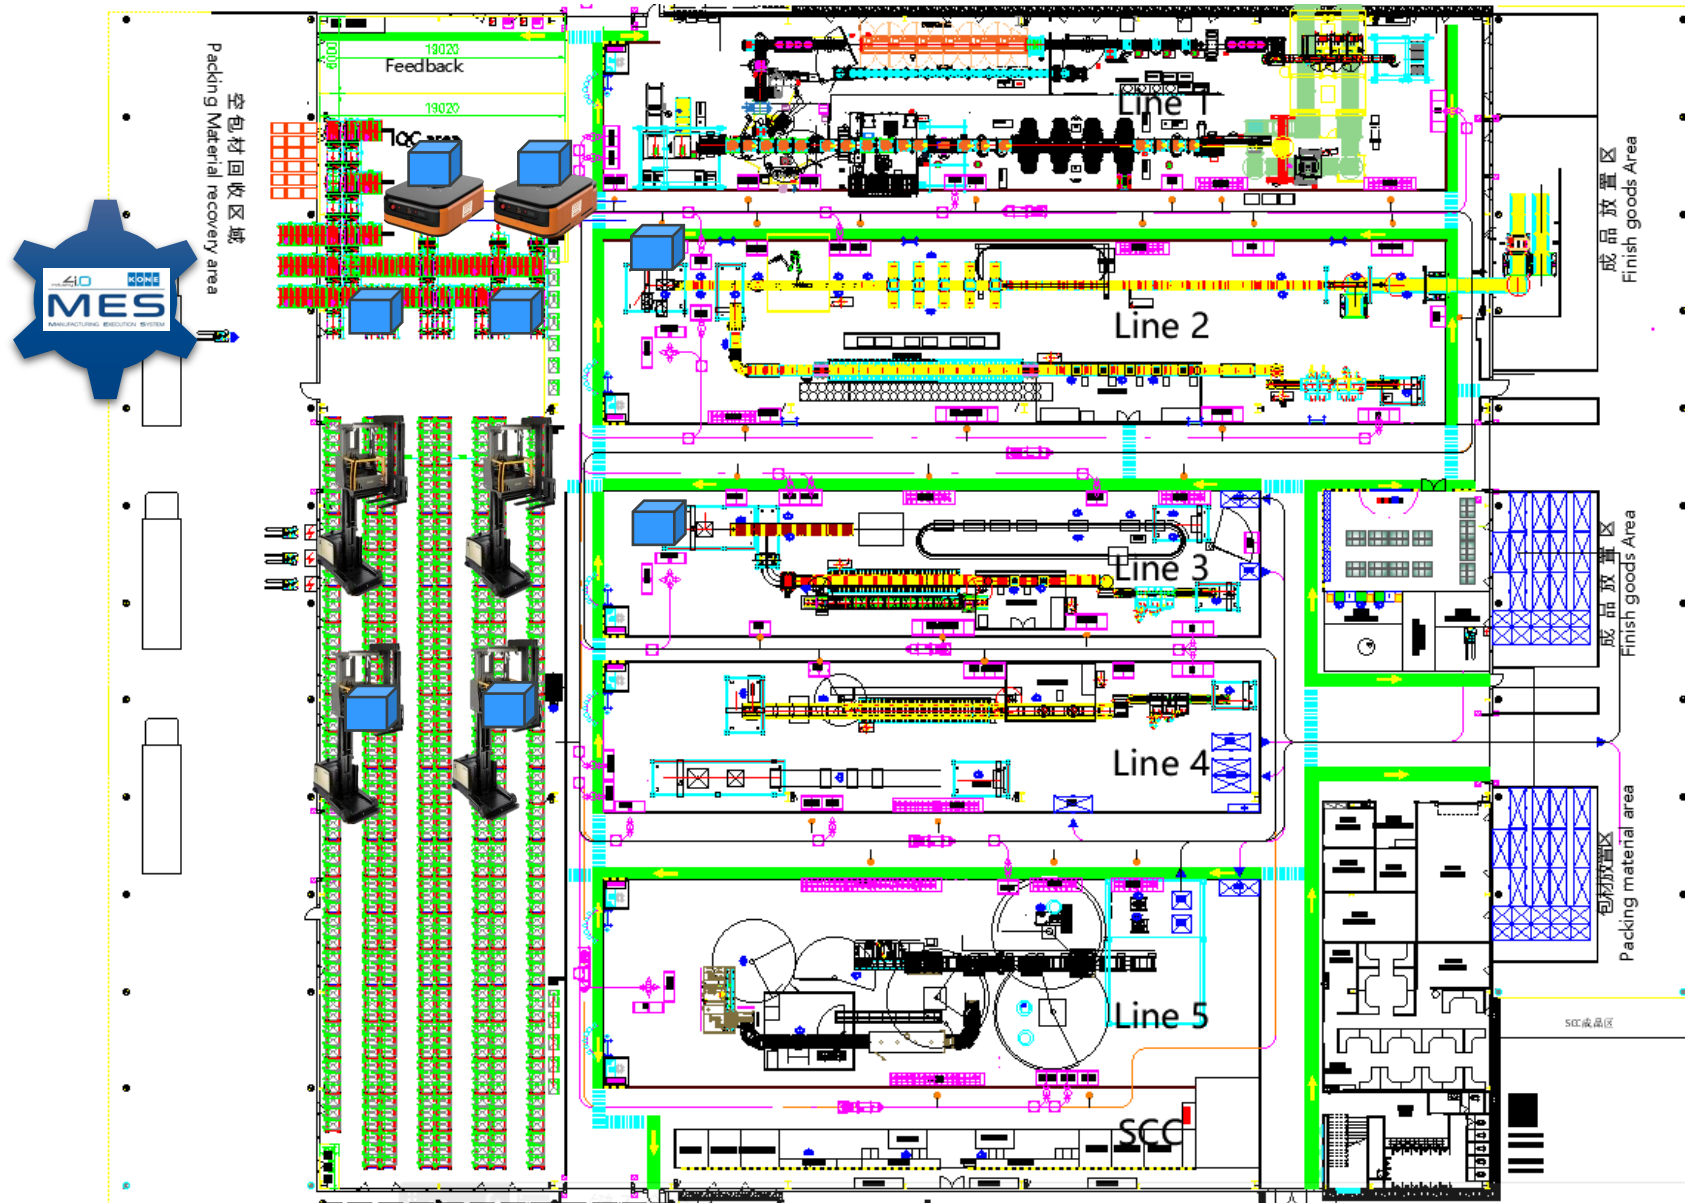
19020
Feedback
19020
空包材回收区域
Packing Material recovery area
IQC area
4.0
KONE
MES
MANUFACTURING EXECUTION SYSTEM
Line 1
Line 2
Line 3
Line 4
Line 5
SCC
成品放置区
Finish goods Area
成品放置区
Finish goods Area
包材放置区
Packing material area
SCC成品区